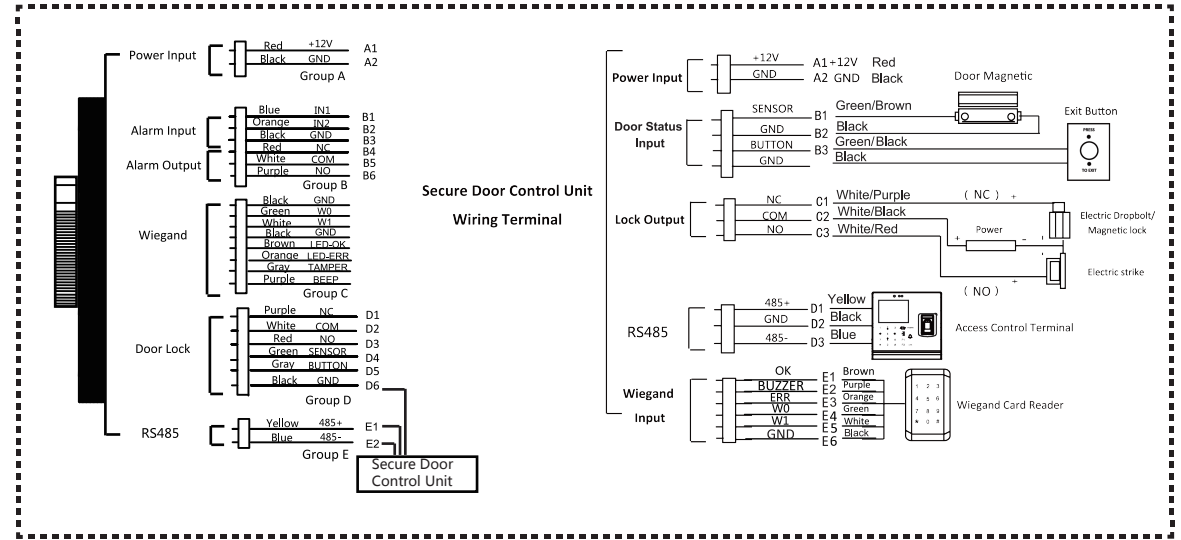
Power Input
Red +12V A1
Black GND A2
Group A

Alarm Input
Alarm Output
Blue IN1 B1
Orange IN2 B2
Black GND B3
Red NC B4
White COM B5
Purple NO B6
Group B

Wiegand
Black GND
Green W0
White W1
Black GND
Brown LED-OK
Orange LED-ERR
Gray TAMPER
Purple BEEP
Group C

Door Lock
Purple NC D1
White COM D2
Red NO D3
Green SENSOR D4
Gray BUTTON D5
Black GND D6
Group D

RS485
Yellow 485+ E1
Blue 485- E2
Group E

Secure Door Control Unit

Secure Door Control Unit
Wiring Terminal

Power Input
+12V A1 +12V Red
GND A2 GND Black
Door Magnetic

Door Status Input
SENSOR B1 Green/Brown
GND B2 Black
BUTTON B3 Green/Black
GND Black
Exit Button
PRESS
TO EXIT

Lock Output
NC C1 White/Purple (NC) +
COM C2 White/Black
NO C3 White/Red
Power
+ −
Electric Dropbolt/ Magnetic lock
Electric strike
(NO) +

RS485
485+ D1 Yellow
GND D2 Black
485- D3 Blue
Access Control Terminal

Wiegand Input
OK E1 Brown
BUZZER E2 Purple
ERR E3 Orange
W0 E4 Green
W1 E5 White
GND E6 Black
Wiegand Card Reader
1 2 3
4 5 6
7 8 9
* 0 #